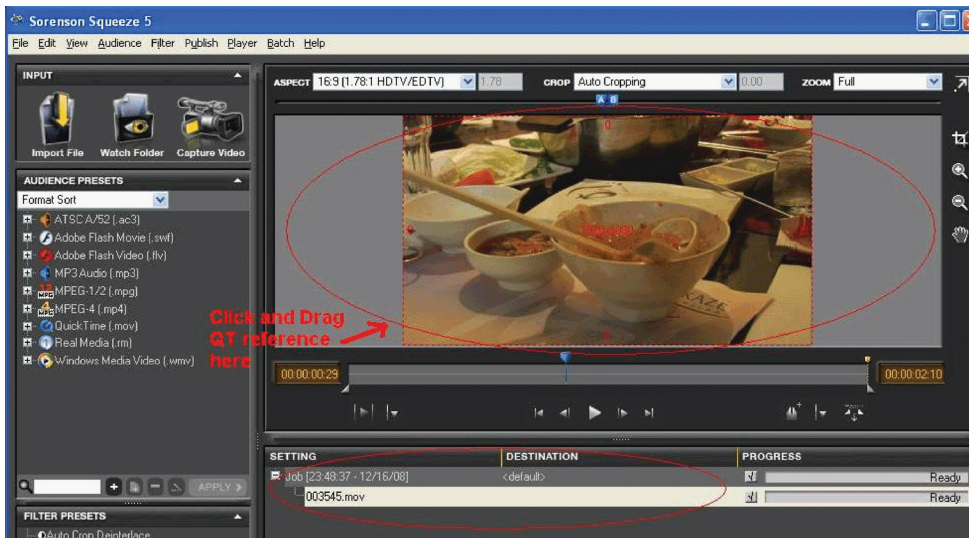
Sorenson Squeeze 5

File Edit View Audience Filter Publish Player Batch Help

INPUT

Import File Watch Folder Capture Video

AUDIENCE PRESETS

Format Sort

ATSC A/52 (.ac3)
Adobe Flash Movie (.swf)
Adobe Flash Video (.flv)
MP3 Audio (.mp3)
MPEG-1/2 (.mpg)
MPEG-4 (.mp4)
QuickTime (.mov)
Real Media (.rm)
Windows Media Video (.wmv)

APPLY

FILTER PRESETS

Auto Crop Deinterlace

ASPECT 16:9 (1.78:1 HDTV/EDTV) 1.78 CROP Auto Cropping 0.00 ZOOM Full

A B

Click and Drag QT reference here

00:00:00:29 00:00:02:10

SETTING DESTINATION PROGRESS

Job [23:48:37 - 12/16/08] <default> Ready

003545.mov Ready